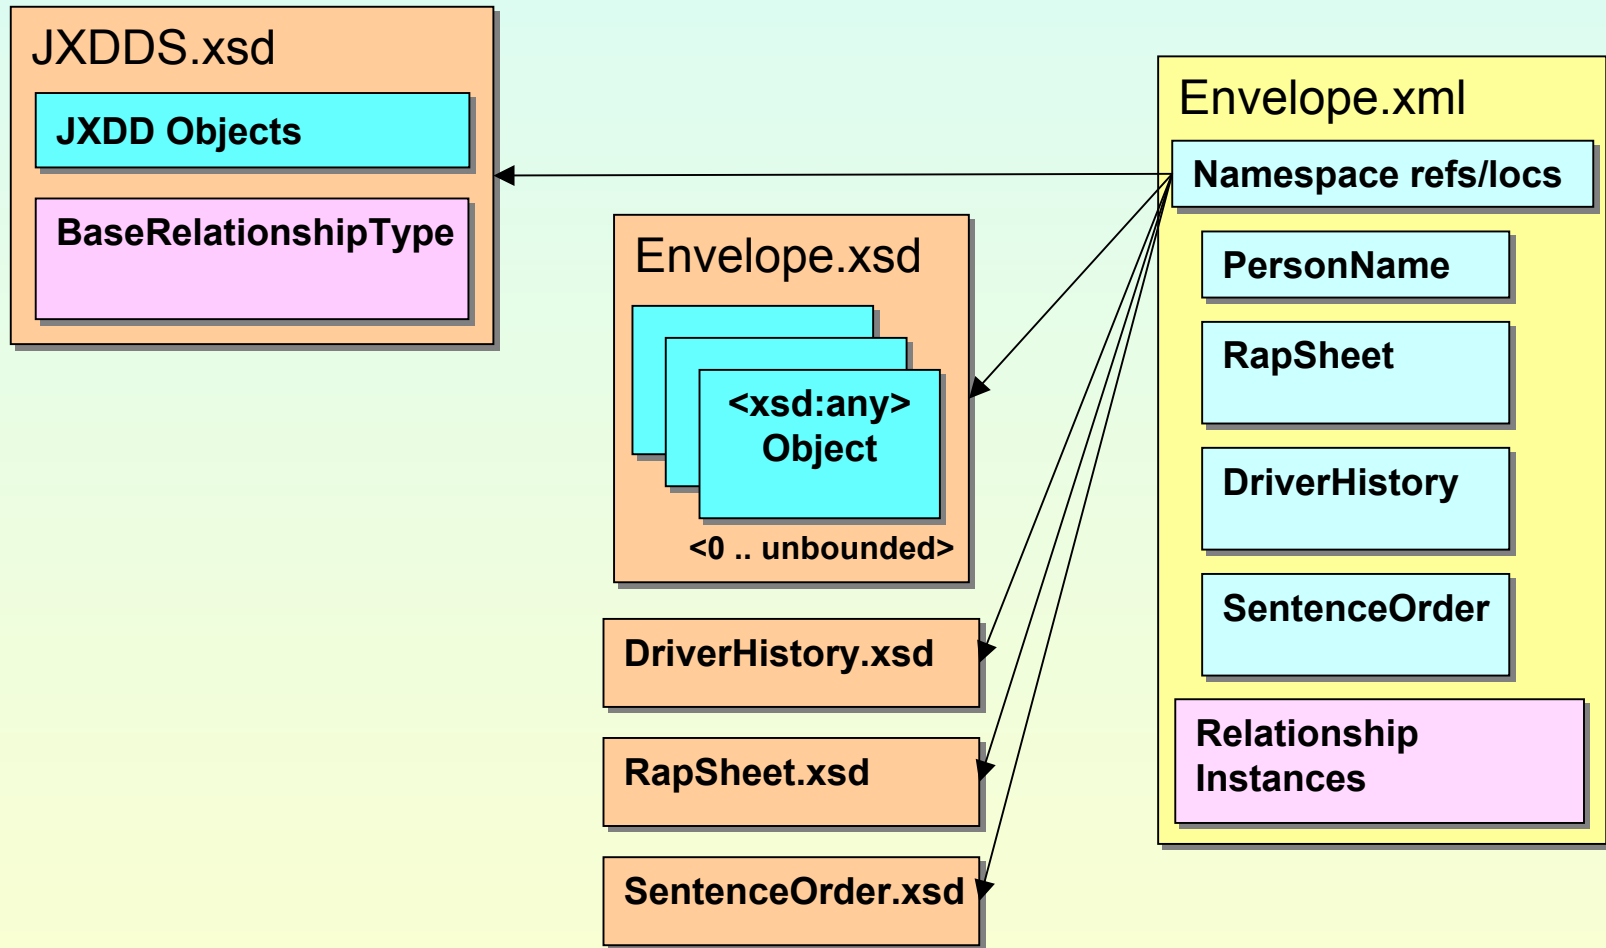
JXDDS.xsd

JXDD Objects

BaseRelationshipType

Envelope.xsd

<xsd:any> Object

<0 .. unbounded>

DriverHistory.xsd

RapSheet.xsd

SentenceOrder.xsd

Envelope.xml

Namespace refs/locs

PersonName

RapSheet

DriverHistory

SentenceOrder

Relationship Instances